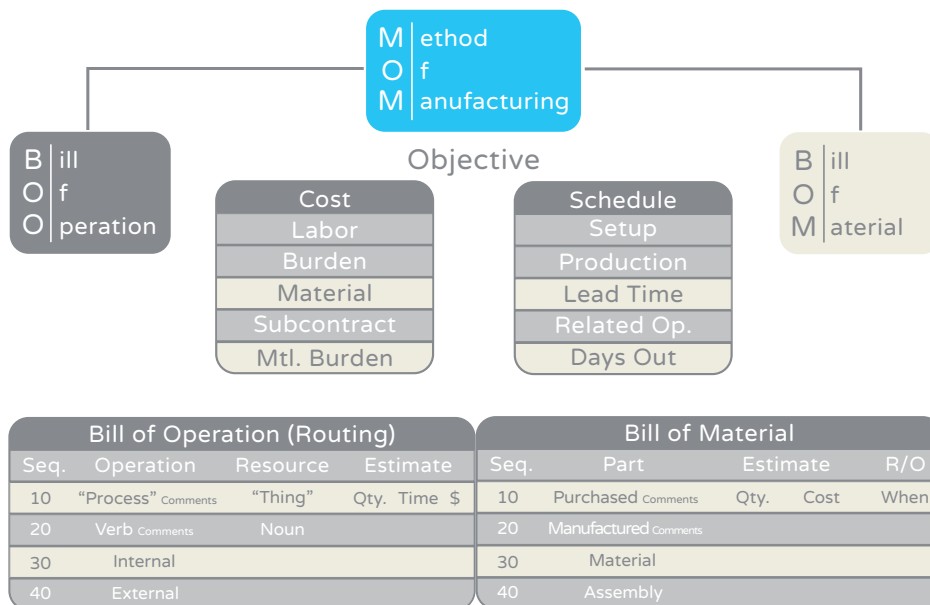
M | ethod
O | f
M | anufacturing

B | ill
O | f
O | peration

Objective

| Cost |
|---|
| Labor |
| Burden |
| Material |
| Subcontract |
| Mtl. Burden |

| Schedule |
|---|
| Setup |
| Production |
| Lead Time |
| Related Op. |
| Days Out |

B | ill
O | f
M | aterial

Bill of Operation (Routing)

| Seq. | Operation | Resource | Estimate |
|---|---|---|---|
| 10 | "Process" Comments | "Thing" | Qty. Time $ |
| 20 | Verb Comments | Noun | |
| 30 | Internal | | |
| 40 | External | | |

Bill of Material

| Seq. | Part | Estimate | | R/O |
|---|---|---|---|---|
| 10 | Purchased Comments | Qty. | Cost | When |
| 20 | Manufactured Comments | | | |
| 30 | Material | | | |
| 40 | Assembly | | | |